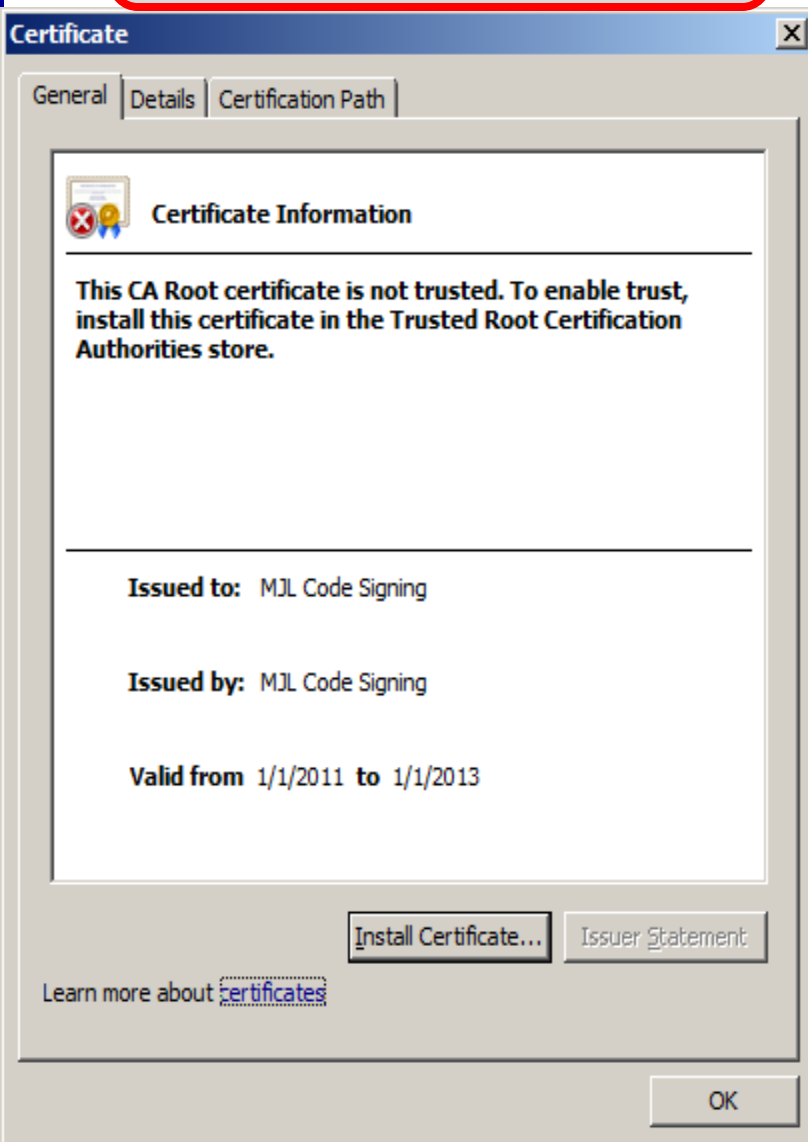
Certificate

General | Details | Certification Path

Certificate Information

This CA Root certificate is not trusted. To enable trust, install this certificate in the Trusted Root Certification Authorities store.

Issued to: MJL Code Signing

Issued by: MJL Code Signing

Valid from 1/1/2011 to 1/1/2013

Install Certificate... | Issuer Statement

Learn more about certificates

OK